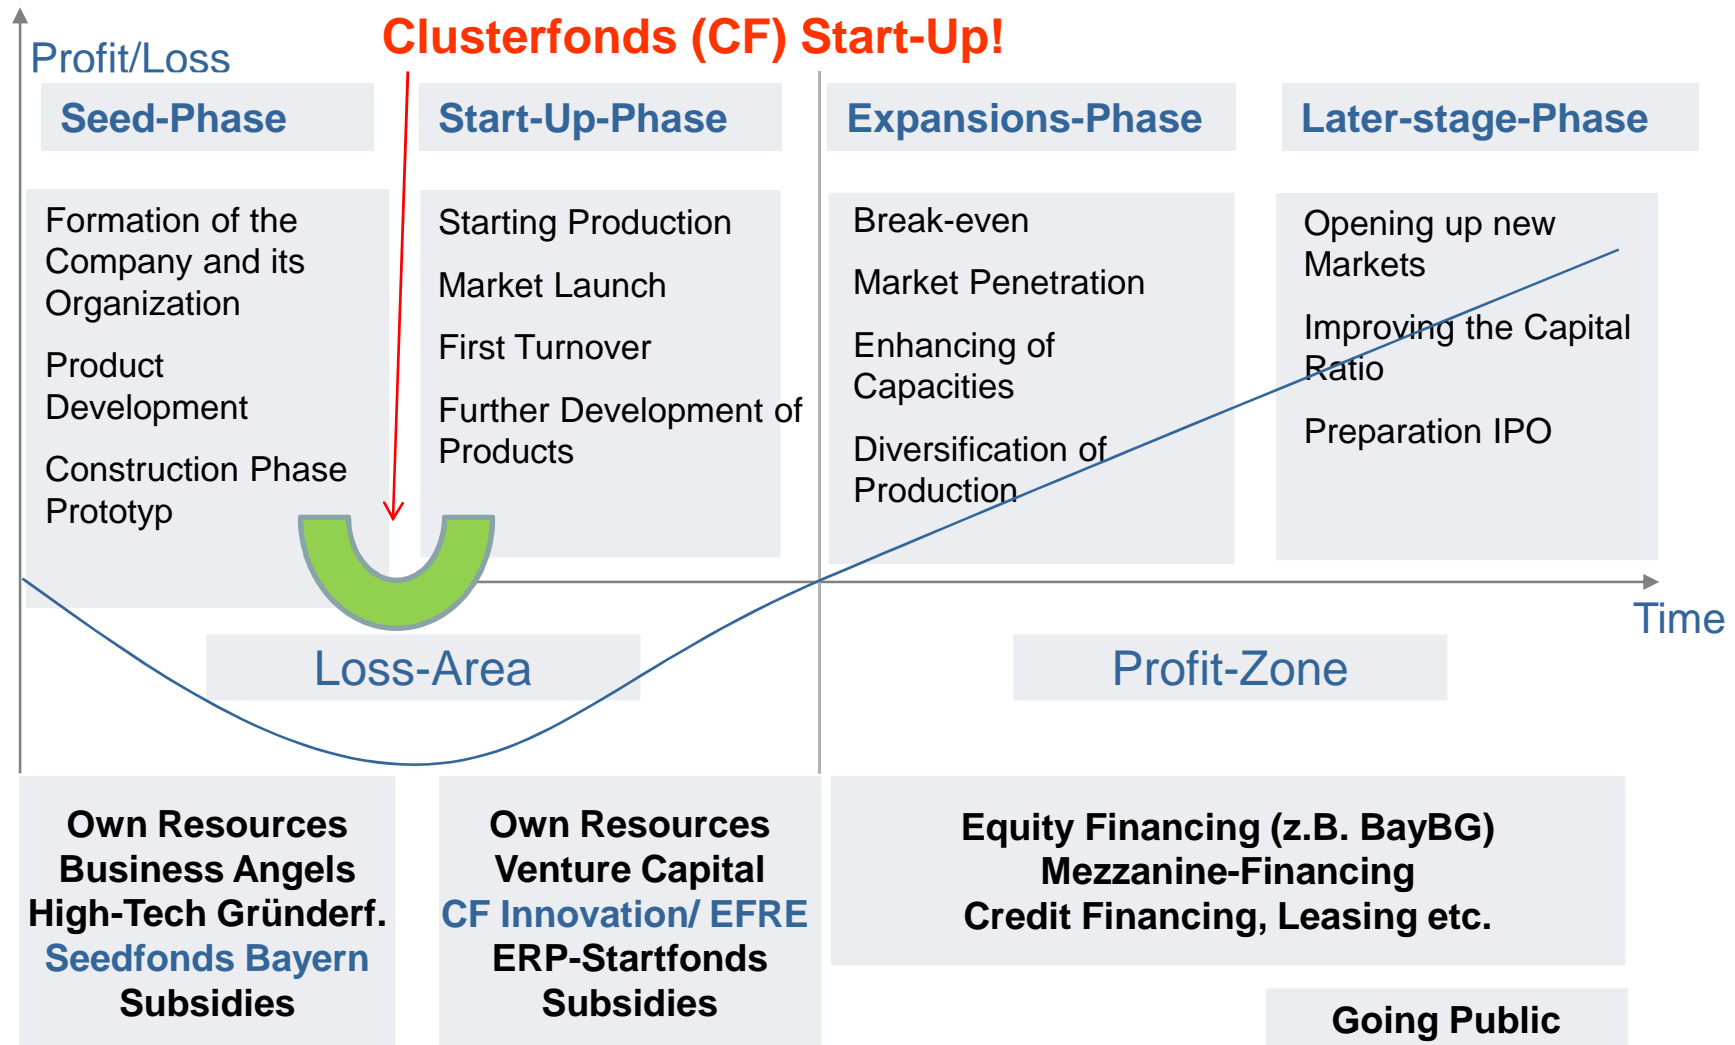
Profit/Loss

Clusterfonds (CF) Start-Up!

Seed-Phase

Start-Up-Phase

Expansions-Phase

Later-stage-Phase

Formation of the Company and its Organization

Product Development

Construction Phase Prototyp

Starting Production

Market Launch

First Turnover

Further Development of Products

Break-even

Market Penetration

Enhancing of Capacities

Diversification of Production

Opening up new Markets

Improving the Capital Ratio

Preparation IPO

Time

Loss-Area

Profit-Zone

Own Resources
Business Angels
High-Tech Gründerf.
Seedfonds Bayern
Subsidies

Own Resources
Venture Capital
CF Innovation/ EFRE
ERP-Startfonds
Subsidies

Equity Financing (z.B. BayBG)
Mezzanine-Financing
Credit Financing, Leasing etc.

Going Public